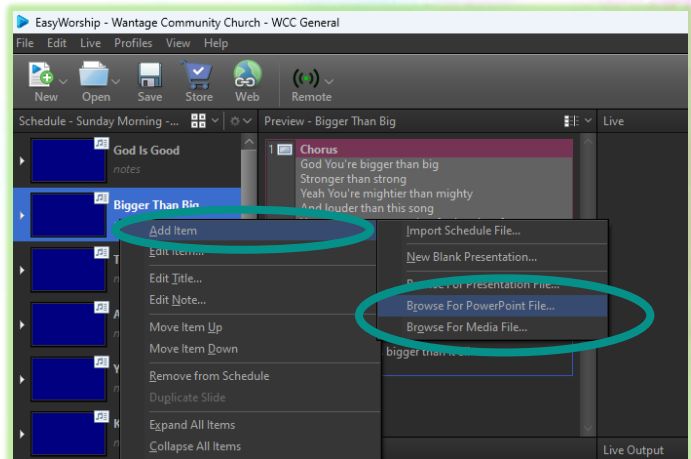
EasyWorship - Wantage Community Church - WCC General

File Edit Live Profiles View Help

New Open Save Store Web Remote

Schedule - Sunday Morning - ...

Preview - Bigger Than Big

Live

God Is Good
notes

Bigger Than Big

1 Chorus
God You're bigger than big
Stronger than strong
Yeah You're mightier than mighty
And louder than this song

Add Item
Edit Item...
Edit Title...
Edit Note...
Move Item Up
Move Item Down
Remove from Schedule
Duplicate Slide
Expand All Items
Collapse All Items

Import Schedule File...
New Blank Presentation...
Browse For Presentation File...
Browse For PowerPoint File...
Browse For Media File...

bigger than it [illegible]

Live Output